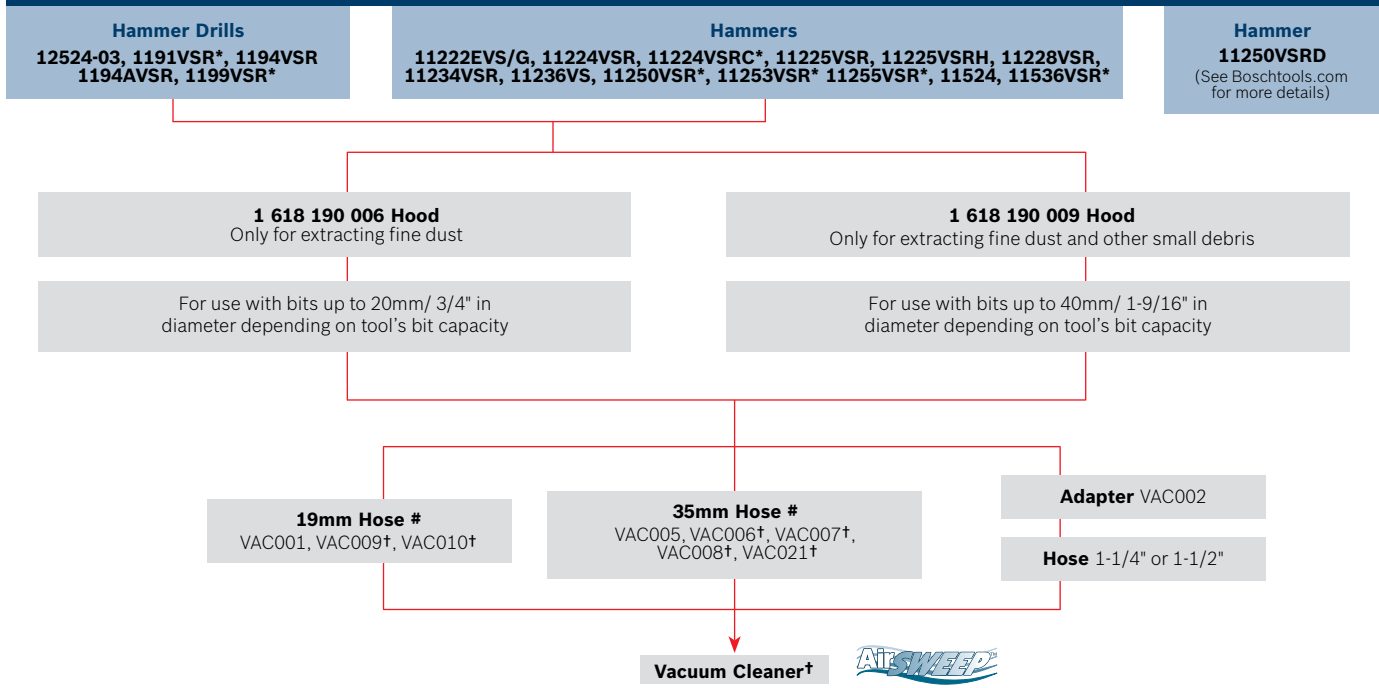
Hammer Drills
12524-03, 1191VSR*, 1194VSR 1194AVSR, 1199VSR*

Hammers
11222EVS/G, 11224VSR, 11224VSRC*, 11225VSR, 11225VSRH, 11228VSR, 11234VSR, 11236VS, 11250VSR*, 11253VSR* 11255VSR*, 11524, 11536VSR*

Hammer
11250VSRD
(See Boschtools.com for more details)

1 618 190 006 Hood
Only for extracting fine dust

For use with bits up to 20mm/ 3/4" in diameter depending on tool's bit capacity

1 618 190 009 Hood
Only for extracting fine dust and other small debris

For use with bits up to 40mm/ 1-9/16" in diameter depending on tool's bit capacity

19mm Hose #
VAC001, VAC009†, VAC010†

35mm Hose #
VAC005, VAC006†, VAC007†, VAC008†, VAC021†

Adapter VAC002

Hose 1-1/4" or 1-1/2"

Vacuum Cleaner†

AirSWEEP™